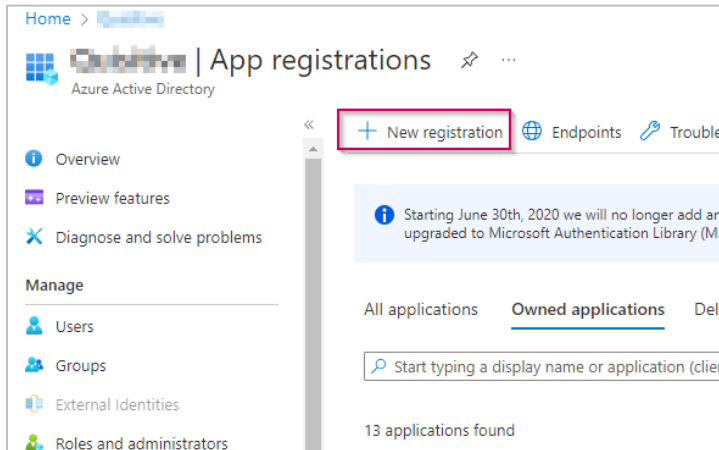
Home > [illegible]

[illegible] | App registrations

Azure Active Directory

«

+ New registration

Endpoints

Trouble

Overview

Preview features

Diagnose and solve problems

Manage

Users

Groups

External Identities

Roles and administrators

Starting June 30th, 2020 we will no longer add ar upgraded to Microsoft Authentication Library (M

All applications

Owned applications

Del

Start typing a display name or application (clie

13 applications found